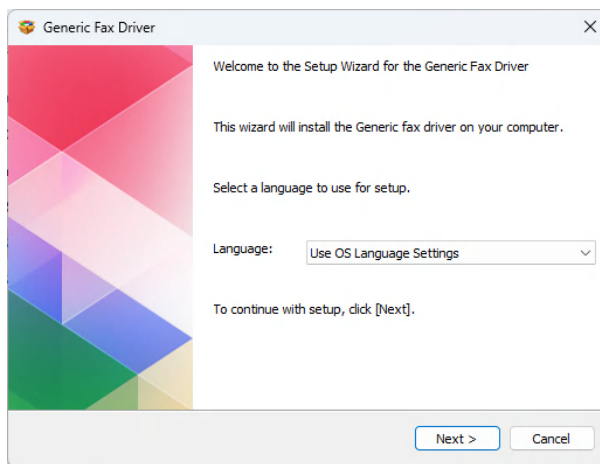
Generic Fax Driver

Welcome to the Setup Wizard for the Generic Fax Driver

This wizard will install the Generic fax driver on your computer.

Select a language to use for setup.

Language: Use OS Language Settings

To continue with setup, click [Next].

Next >
Cancel